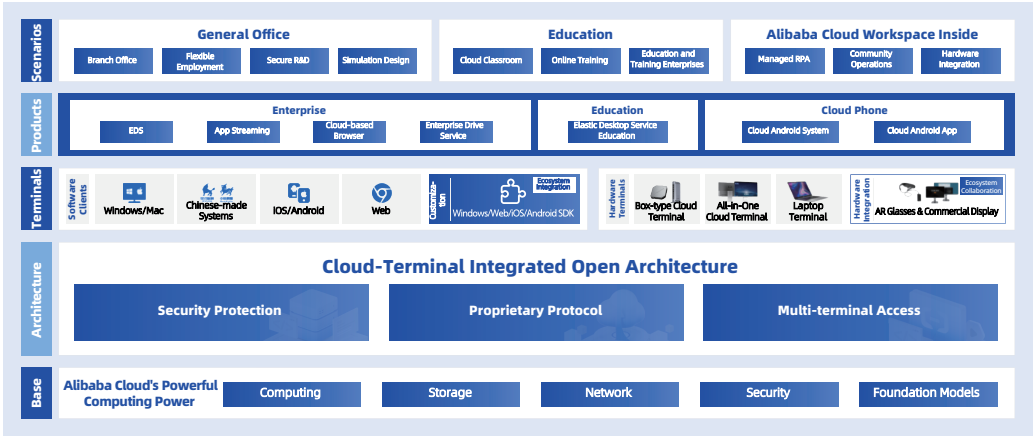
Scenarios

General Office
Branch Office
Flexible Employment
Secure R&D
Simulation Design

Education
Cloud Classroom
Online Training
Education and Training Enterprises

Alibaba Cloud Workspace Inside
Managed RPA
Community Operations
Hardware Integration

Products

Enterprise
EDS
App Streaming
Cloud-based Browser
Enterprise Drive Service

Education
Elastic Desktop Service Education

Cloud Phone
Cloud Android System
Cloud Android App

Terminals

Software Clients
Windows/Mac
Chinese-made Systems
iOS/Android
Web
Customization
Ecosystem Integration
Windows/Web/iOS/Android SDK

Hardware Terminals
Box-type Cloud Terminal
All-in-One Cloud Terminal
Laptop Terminal
Hardware Integration
Ecosystem Collaboration
AR Glasses & Commercial Display

Architecture

Cloud-Terminal Integrated Open Architecture
Security Protection
Proprietary Protocol
Multi-terminal Access

Base

Alibaba Cloud's Powerful Computing Power
Computing
Storage
Network
Security
Foundation Models